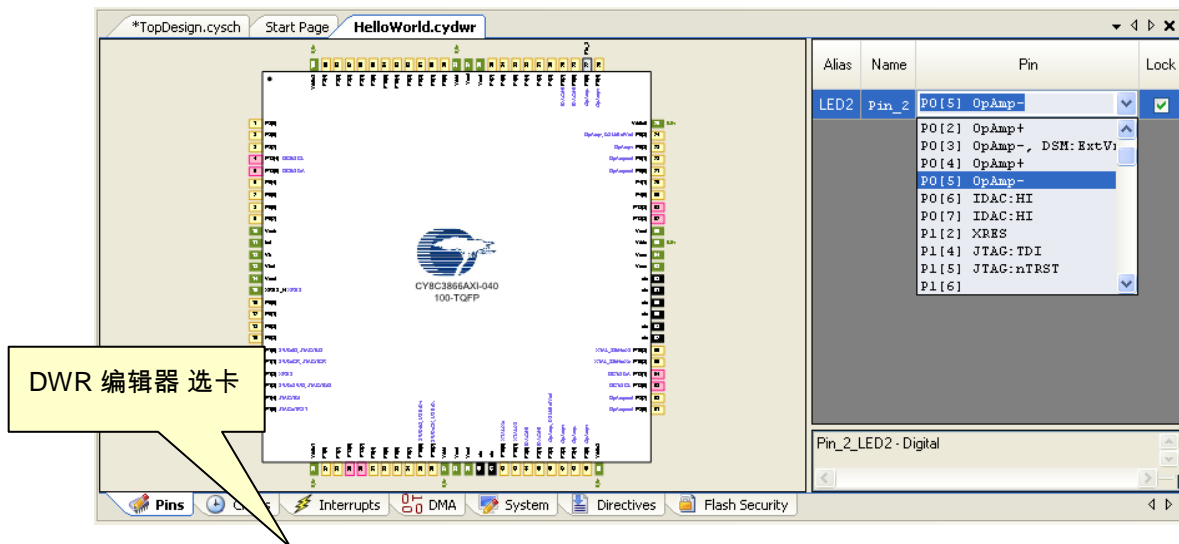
*TopDesign.cysch | Start Page | HelloWorld.cydwr

CY8C3866AXI-040
100-TQFP

| Alias | Name | Pin | Lock |
|---|---|---|---|
| LED2 | Pin_2 | P0[5] OpAmp- | ✓ |

P0[2] OpAmp+
P0[3] OpAmp-, DSM:ExtV
P0[4] OpAmp+
P0[5] OpAmp-
P0[6] IDAC:HI
P0[7] IDAC:HI
P1[2] XRES
P1[4] JTAG:TDI
P1[5] JTAG:nTRST
P1[6]

Pin_2_LED2 - Digital

DWR 编辑器 选卡

Pins | Clocks | Interrupts | DMA | System | Directives | Flash Security